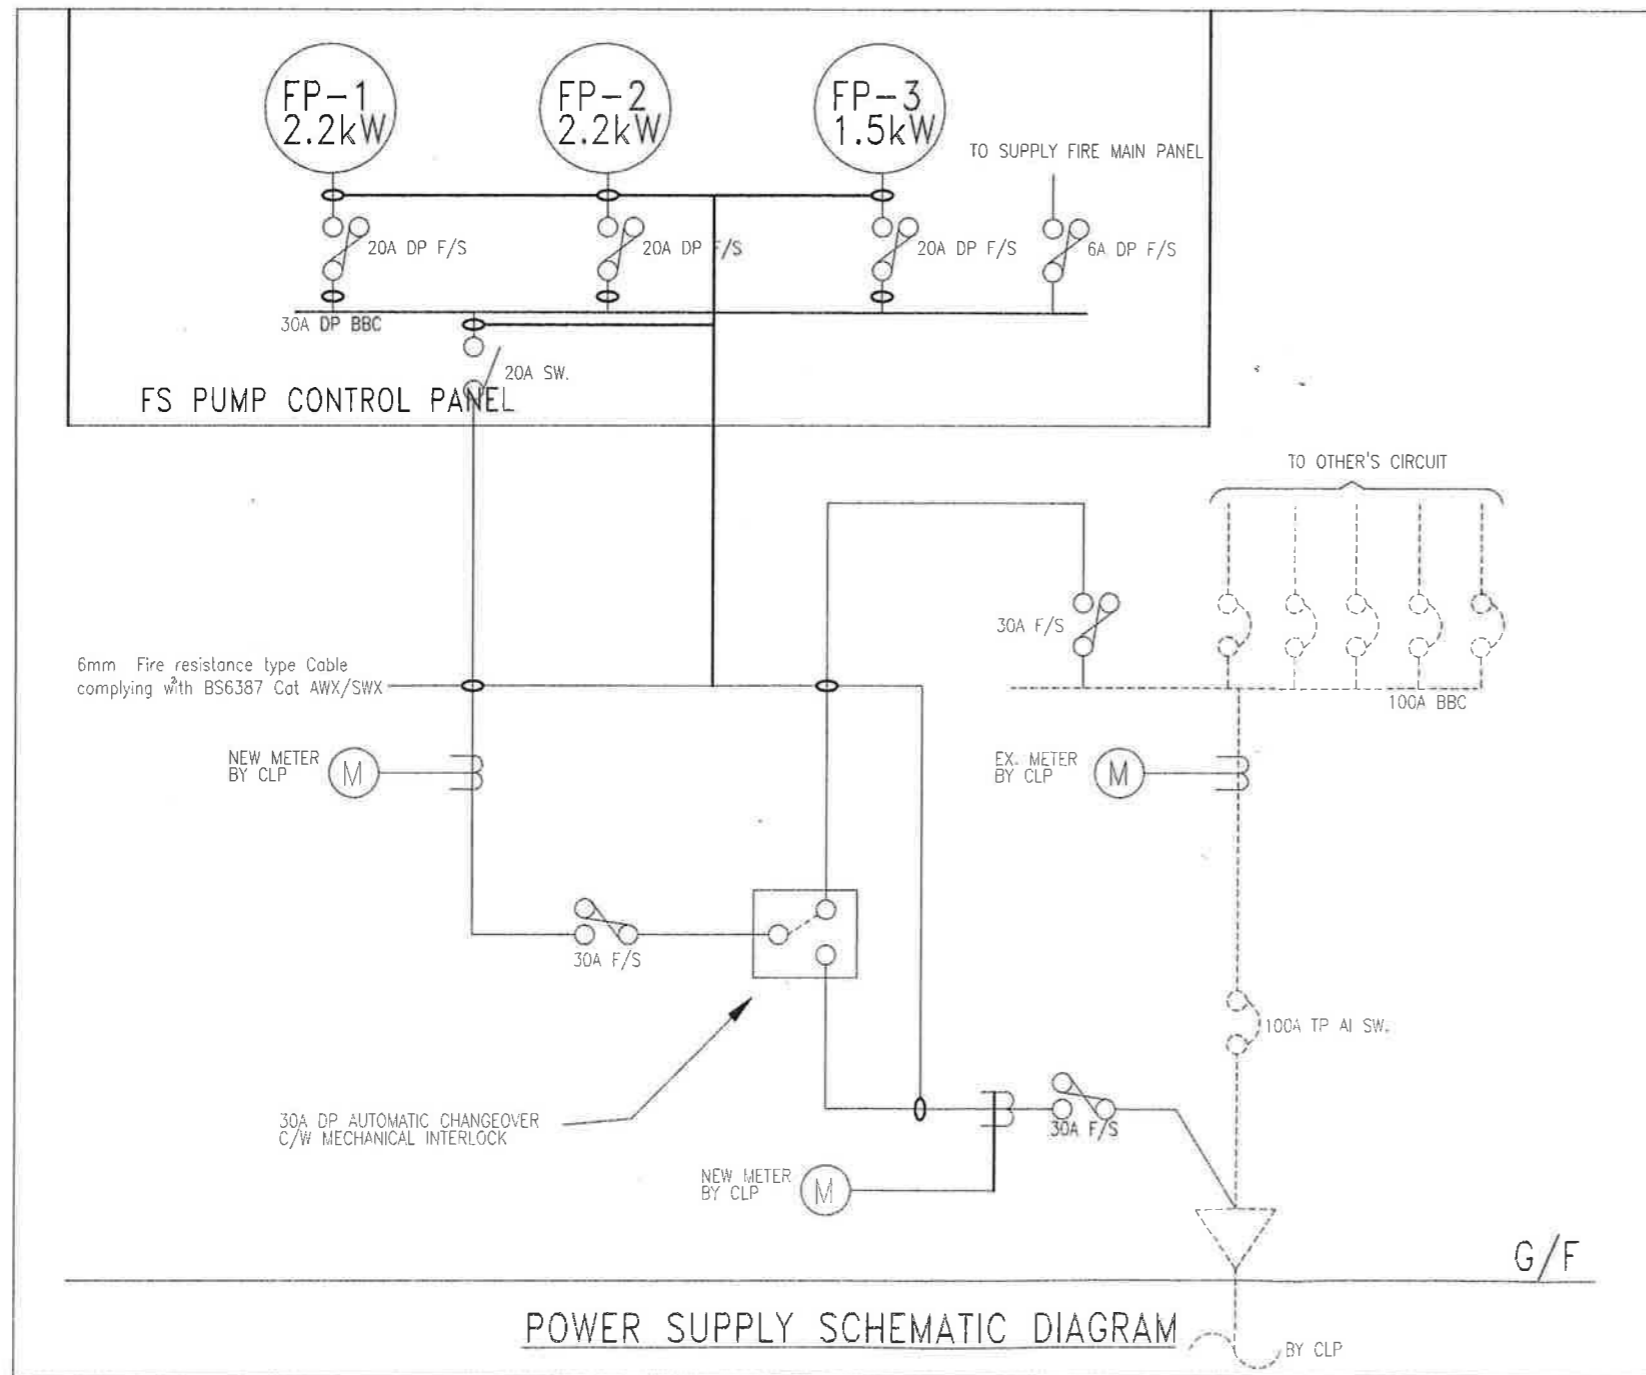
FP-1
2.2kW

FP-2
2.2kW

FP-3
1.5kW

TO SUPPLY FIRE MAIN PANEL

20A DP F/S

20A DP F/S

20A DP F/S

6A DP F/S

30A DP BBC

20A SW.

FS PUMP CONTROL PANEL

TO OTHER'S CIRCUIT

30A F/S

6mm$^2$ Fire resistance type Cable complying with BS6387 Cat AWX/SWX

100A BBC

NEW METER BY CLP

M

EX. METER BY CLP

M

30A F/S

100A TP AI SW.

30A DP AUTOMATIC CHANGEOVER C/W MECHANICAL INTERLOCK

30A F/S

NEW METER BY CLP

M

G/F

POWER SUPPLY SCHEMATIC DIAGRAM

BY CLP